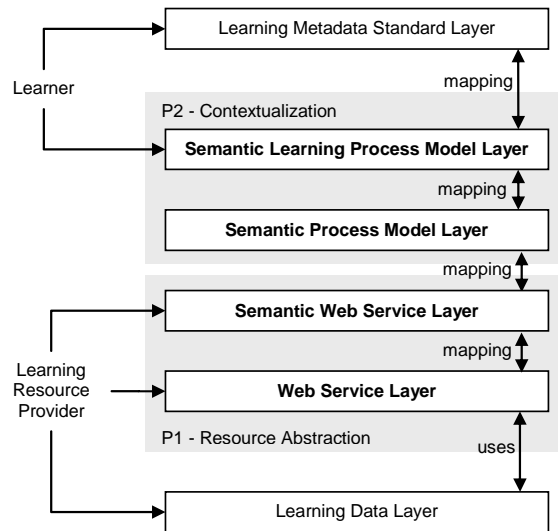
Learning Metadata Standard Layer

Learner

mapping

P2 - Contextualization

Semantic Learning Process Model Layer

mapping

Semantic Process Model Layer

mapping

Semantic Web Service Layer

Learning Resource Provider

mapping

Web Service Layer

P1 - Resource Abstraction

uses

Learning Data Layer